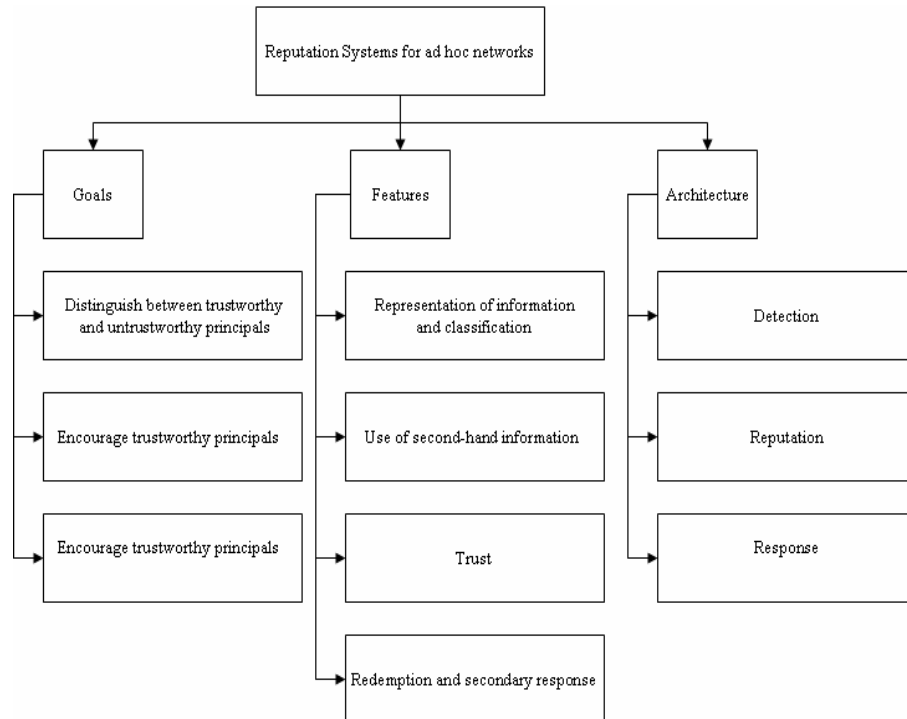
Reputation Systems for ad hoc networks

Goals

Distinguish between trustworthy and untrustworthy principals

Encourage trustworthy principals

Encourage trustworthy principals

Features

Representation of information and classification

Use of second-hand information

Trust

Redemption and secondary response

Architecture

Detection

Reputation

Response